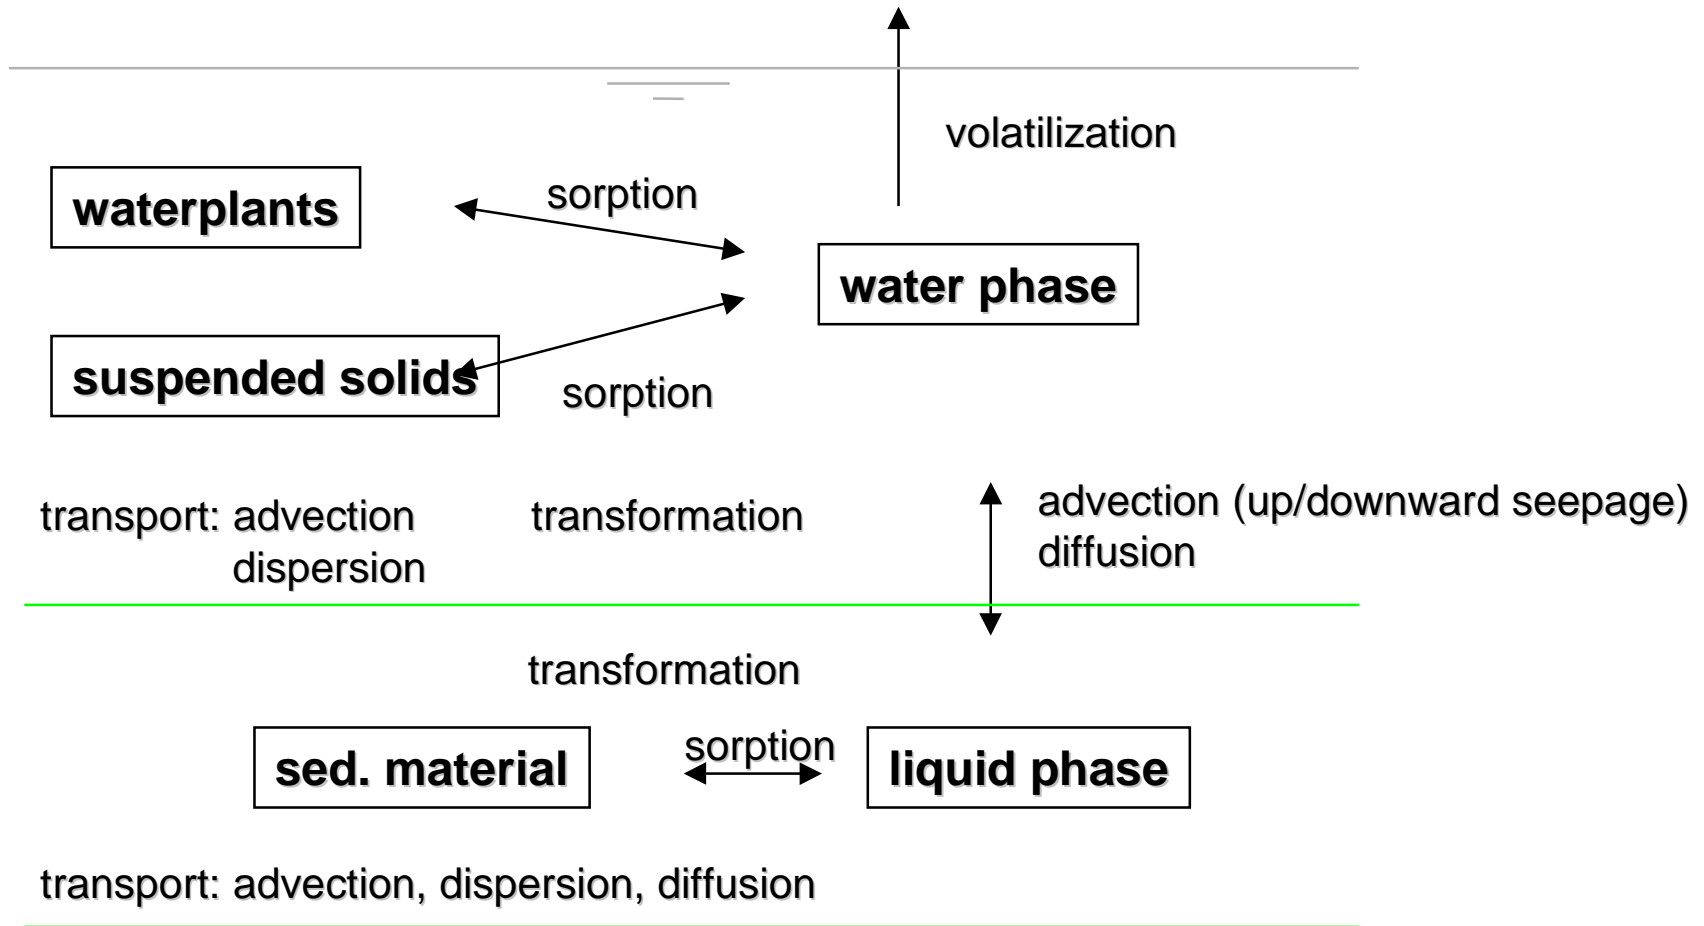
volatilization

waterplants

sorption

water phase

suspended solids

sorption

transport: advection
dispersion

transformation

advection (up/downward seepage)
diffusion

transformation

sed. material

sorption

liquid phase

transport: advection, dispersion, diffusion